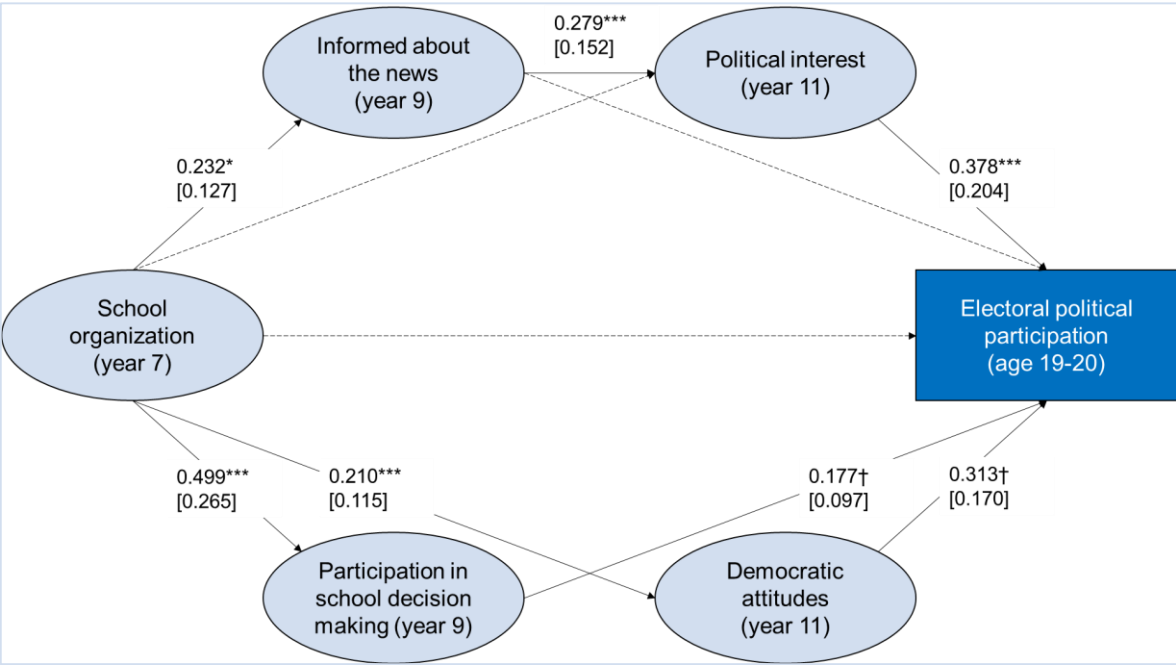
Informed about the news (year 9)

0.279***
[0.152]

Political interest (year 11)

0.232*
[0.127]

0.378***
[0.204]

School organization (year 7)

Electoral political participation (age 19-20)

0.499***
[0.265]

0.210***
[0.115]

0.177†
[0.097]

0.313†
[0.170]

Participation in school decision making (year 9)

Democratic attitudes (year 11)